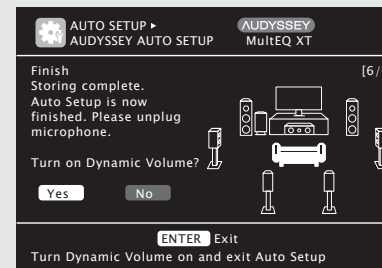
AUTO SETUP ▸
AUDYSSEY AUTO SETUP

AUDYSSEY
MultEQ XT

Finish
[6/

Storing complete. Auto Setup is now finished. Please unplug microphone.

Turn on Dynamic Volume?

Yes
No

ENTER Exit
Turn Dynamic Volume on and exit Auto Setup